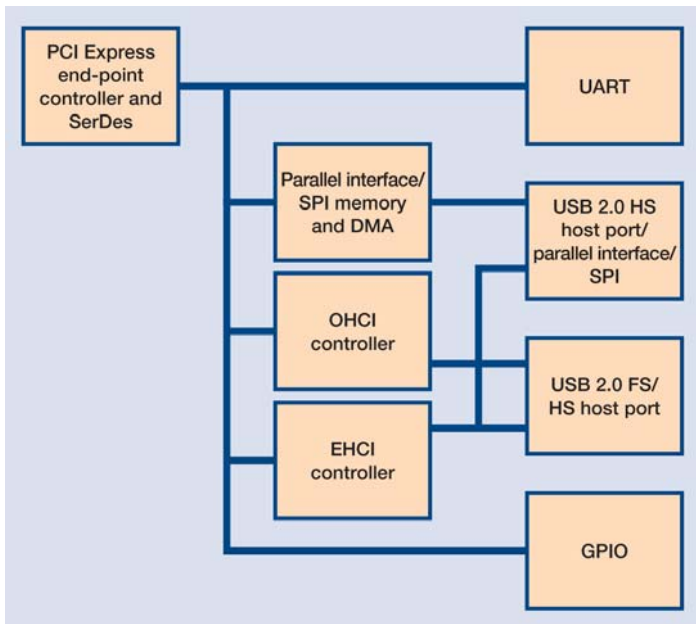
PCI Express end-point controller and SerDes

UART

Parallel interface/ SPI memory and DMA

USB 2.0 HS host port/ parallel interface/ SPI

OHCI controller

USB 2.0 FS/ HS host port

EHCI controller

GPIO